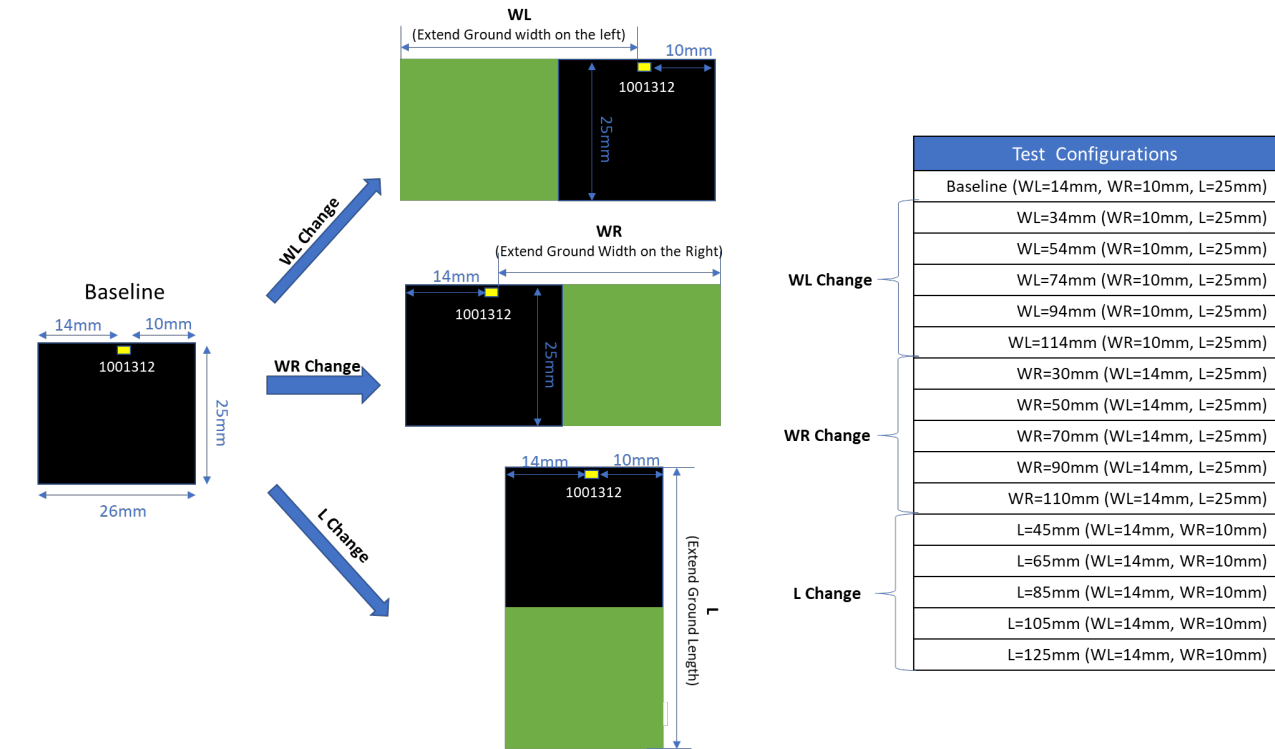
WL
(Extend Ground width on the left)
10mm
1001312
25mm

WL Change

WR
(Extend Ground Width on the Right)
14mm
1001312
25mm

Baseline
14mm
10mm
1001312
25mm
26mm

WR Change

14mm
10mm
1001312
L
(Extend Ground Length)

L Change

| Test Configurations |
|---|
| Baseline (WL=14mm, WR=10mm, L=25mm) |
| WL=34mm (WR=10mm, L=25mm) |
| WL=54mm (WR=10mm, L=25mm) |
| WL=74mm (WR=10mm, L=25mm) |
| WL=94mm (WR=10mm, L=25mm) |
| WL=114mm (WR=10mm, L=25mm) |
| WR=30mm (WL=14mm, L=25mm) |
| WR=50mm (WL=14mm, L=25mm) |
| WR=70mm (WL=14mm, L=25mm) |
| WR=90mm (WL=14mm, L=25mm) |
| WR=110mm (WL=14mm, L=25mm) |
| L=45mm (WL=14mm, WR=10mm) |
| L=65mm (WL=14mm, WR=10mm) |
| L=85mm (WL=14mm, WR=10mm) |
| L=105mm (WL=14mm, WR=10mm) |
| L=125mm (WL=14mm, WR=10mm) |

WL Change
WR Change
L Change